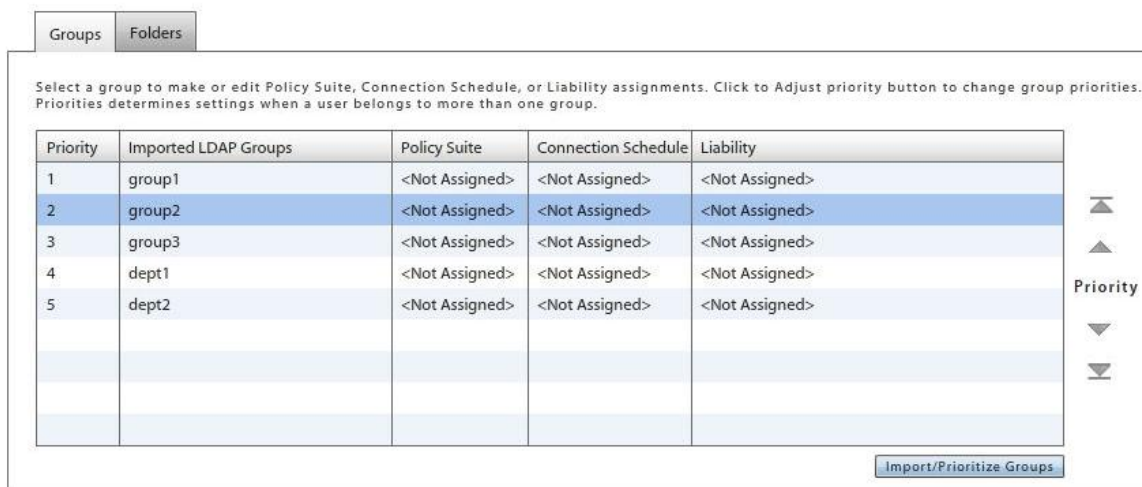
Groups Folders

Select a group to make or edit Policy Suite, Connection Schedule, or Liability assignments. Click to Adjust priority button to change group priorities. Priorities determines settings when a user belongs to more than one group.

| Priority | Imported LDAP Groups | Policy Suite | Connection Schedule | Liability |
|---|---|---|---|---|
| 1 | group1 | <Not Assigned> | <Not Assigned> | <Not Assigned> |
| 2 | group2 | <Not Assigned> | <Not Assigned> | <Not Assigned> |
| 3 | group3 | <Not Assigned> | <Not Assigned> | <Not Assigned> |
| 4 | dept1 | <Not Assigned> | <Not Assigned> | <Not Assigned> |
| 5 | dept2 | <Not Assigned> | <Not Assigned> | <Not Assigned> |

Priority

Import/Prioritize Groups